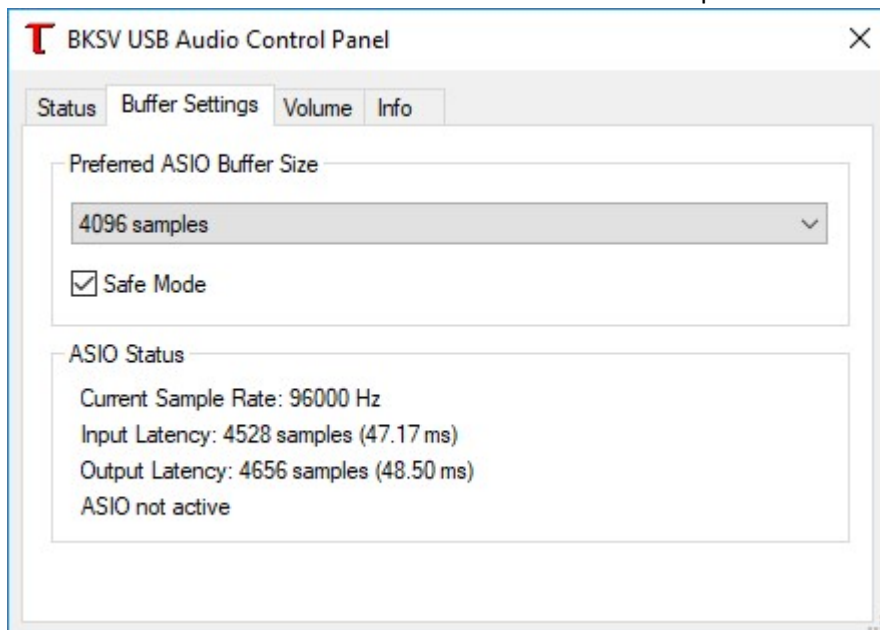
BKSV USB Audio Control Panel

Status Buffer Settings Volume Info

Preferred ASIO Buffer Size

4096 samples

Safe Mode

ASIO Status

Current Sample Rate: 96000 Hz

Input Latency: 4528 samples (47.17 ms)

Output Latency: 4656 samples (48.50 ms)

ASIO not active